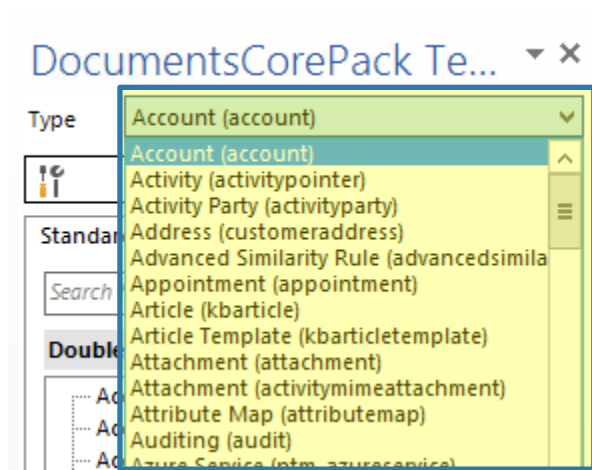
DocumentsCorePack Te...

Type

Account (account)

Account (account)
Activity (activitypointer)
Activity Party (activityparty)
Address (customeraddress)
Advanced Similarity Rule (advancedsimila
Appointment (appointment)
Article (kbarticle)
Article Template (kbarticletemplate)
Attachment (attachment)
Attachment (activitymimeattachment)
Attribute Map (attributemap)
Auditing (audit)
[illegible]

Standar

Search

Double

Ac
Ac
Ac